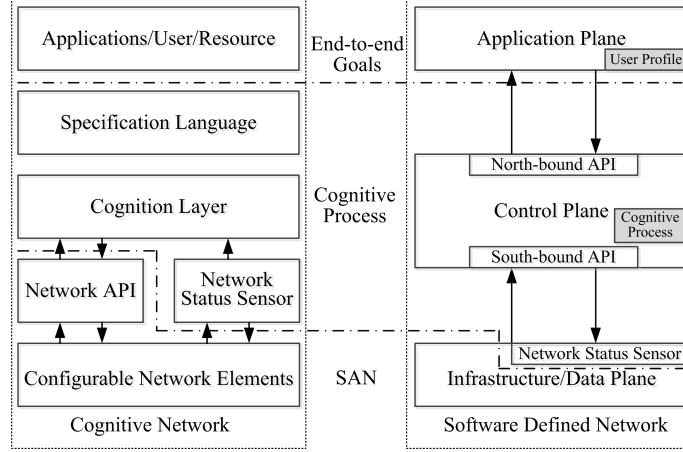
Applications/User/Resource

End-to-end Goals

Application Plane

User Profile

Specification Language

North-bound API

Cognitive Process

Control Plane

Cognitive Process

Cognition Layer

South-bound API

Network API

Network Status Sensor

Network Status Sensor

Configurable Network Elements

SAN

Infrastructure/Data Plane

Cognitive Network

Software Defined Network